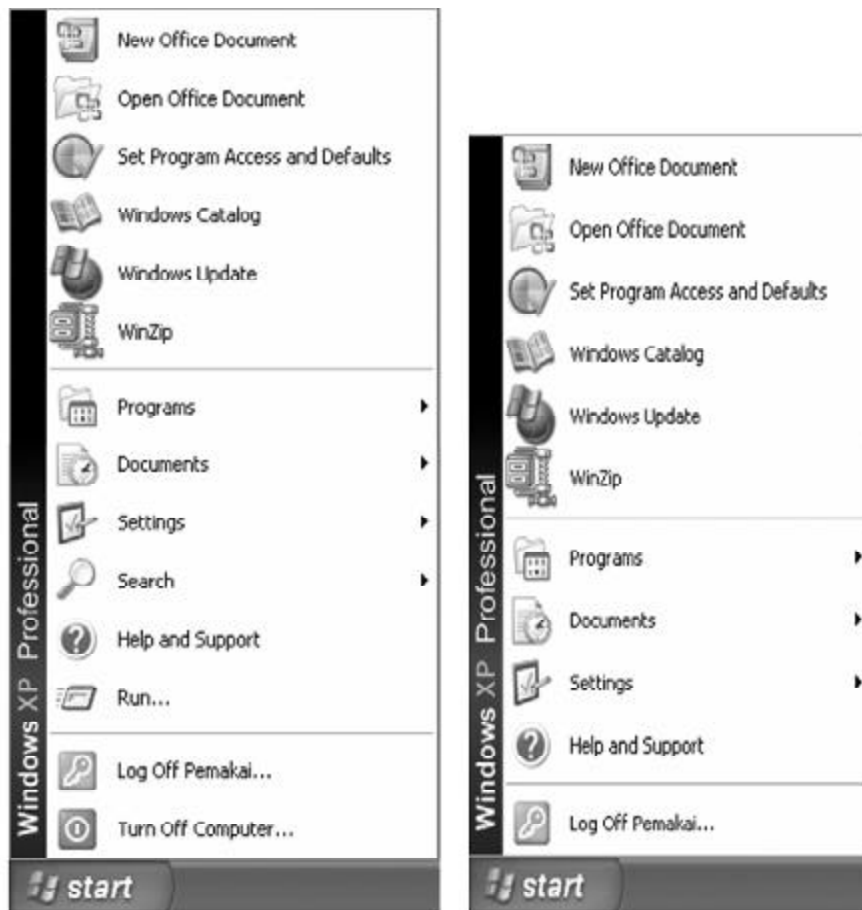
New Office Document
Open Office Document
Set Program Access and Defaults
Windows Catalog
Windows Update
WinZip
Programs
Documents
Settings
Search
Help and Support
Run...
Log Off Pemakai...
Turn Off Computer...
Windows XP Professional
start

New Office Document
Open Office Document
Set Program Access and Defaults
Windows Catalog
Windows Update
WinZip
Programs
Documents
Settings
Help and Support
Log Off Pemakai...
Windows XP Professional
start